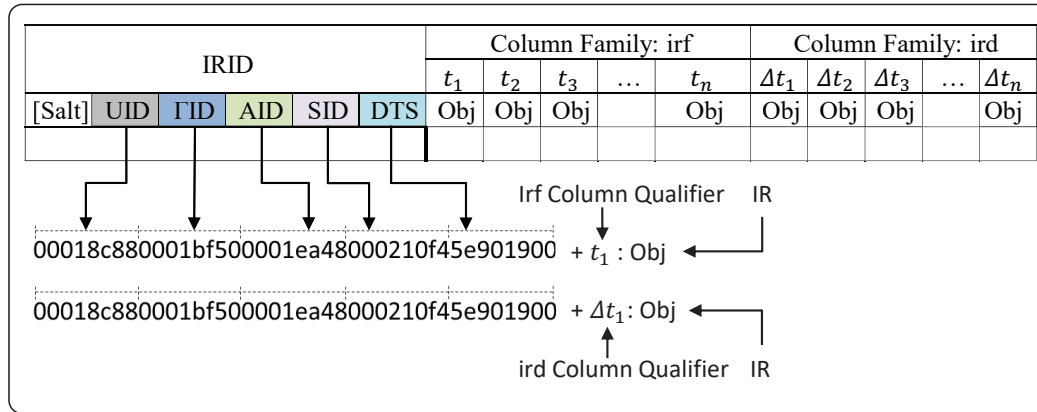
| IRID | | | | | | Column Family: irf | | | | | Column Family: ird | | | | |
|---|---|---|---|---|---|---|---|---|---|---|---|---|---|---|---|
| | | | | | | $t_1$ | $t_2$ | $t_3$ | … | $t_n$ | $\Delta t_1$ | $\Delta t_2$ | $\Delta t_3$ | … | $\Delta t_n$ |
| [Salt] | UID | ΓID | AID | SID | DTS | Obj | Obj | Obj | | Obj | Obj | Obj | Obj | | Obj |
| | | | | | | | | | | | | | | | |

Irf Column Qualifier IR

00018c880001bf500001ea48000210f45e901900 + $t_1$ : Obj

00018c880001bf500001ea48000210f45e901900 + $\Delta t_1$: Obj

ird Column Qualifier IR